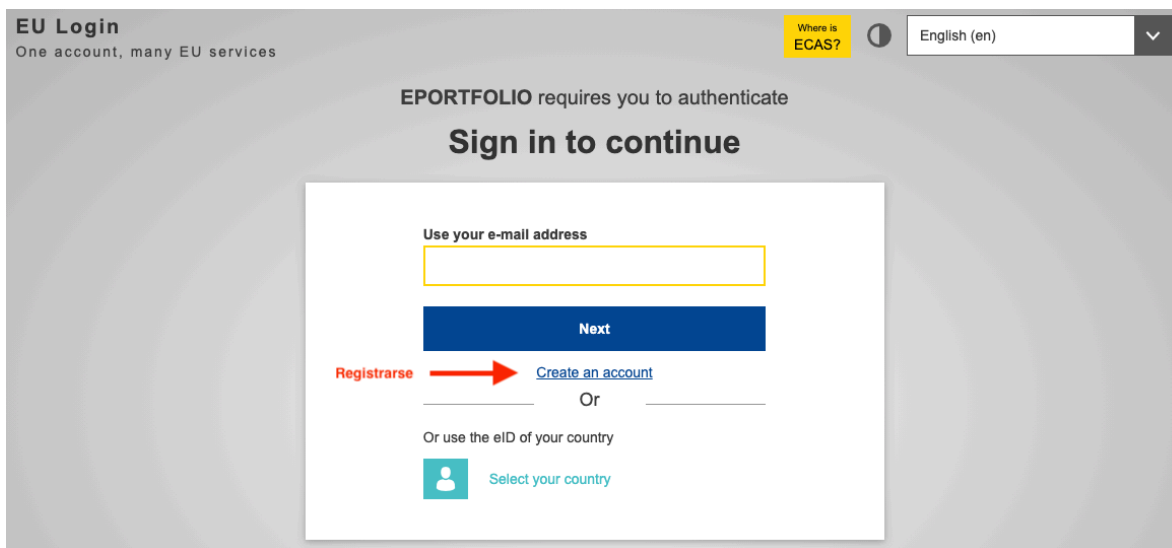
EU Login
One account, many EU services

Where is ECAS?

English (en)

EPORTFOLIO requires you to authenticate

Sign in to continue

Use your e-mail address

Next

Registrarse

Create an account

Or

Or use the eID of your country

Select your country